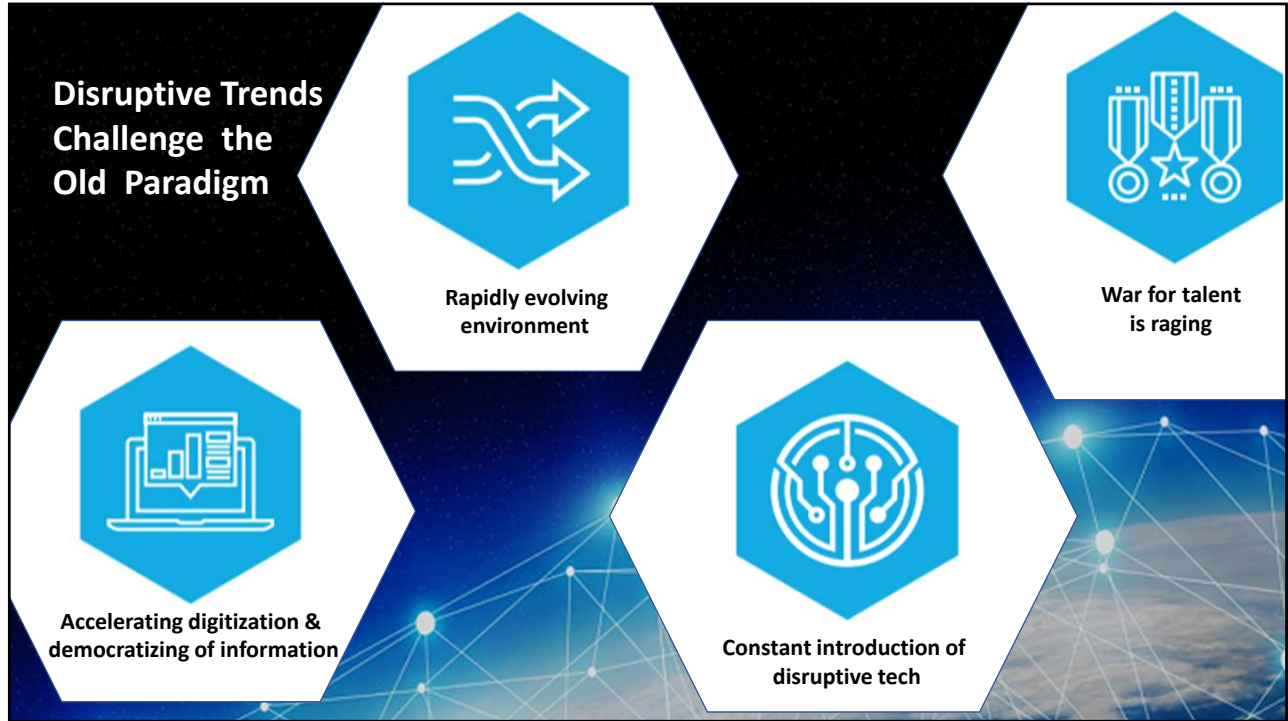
Disruptive Trends Challenge the Old Paradigm

Rapidly evolving environment

War for talent is raging

Accelerating digitization & democratizing of information

Constant introduction of disruptive tech